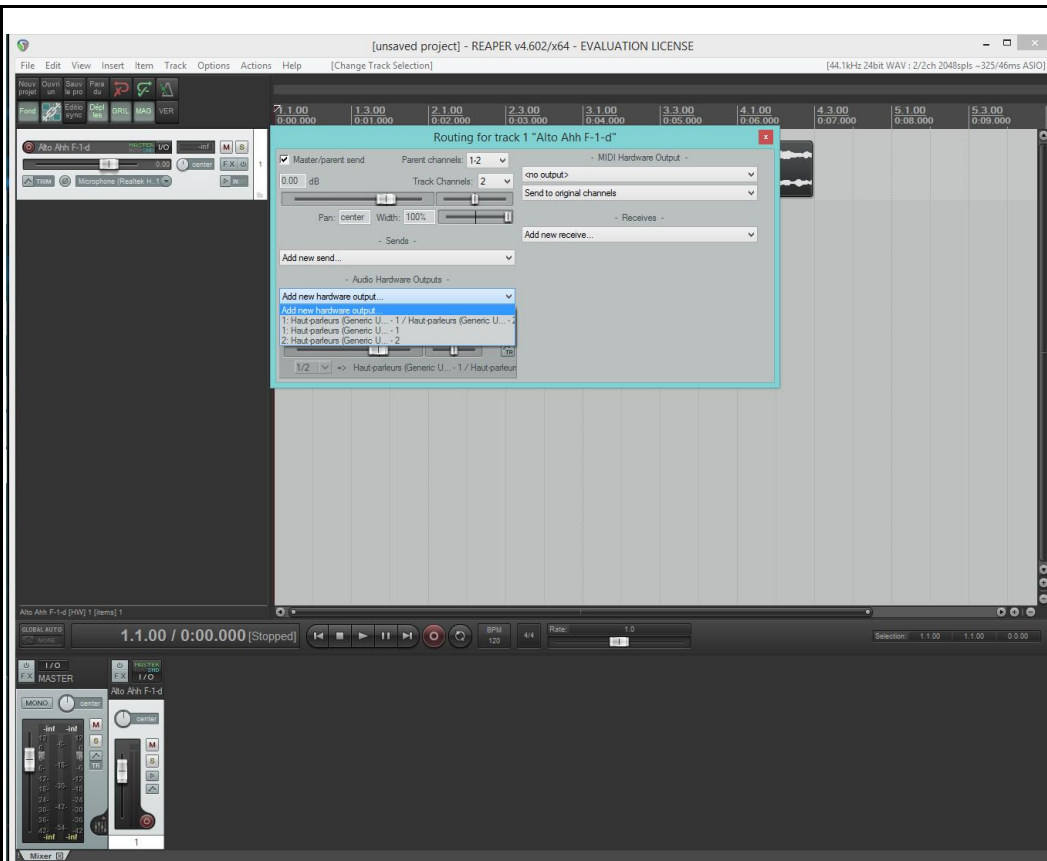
[unsaved project] - REAPER v4.602/x64 - EVALUATION LICENSE

File Edit View Insert Item Track Options Actions Help [Change Track Selection]

[44.1kHz 24bit WAV : 2/2ch 2048spls ~325/46ms ASIO]

Nouv projet Ouvrir un Sauv le pro Para du

Fond Editio sync Dépl les GRIL MAG VER

1.1.00 0:00.000 1.3.00 0:01.000 2.1.00 0:02.000 2.3.00 0:03.000 3.1.00 0:04.000 3.3.00 0:05.000 4.1.00 0:06.000 4.3.00 0:07.000 5.1.00 0:08.000 5.3.00 0:09.000

Alto Ahh F-1-d MASTER SEND I/O -inf M S

0.00 center FX 1

TRIM Microphone (Realtek H. 1

Routing for track 1 "Alto Ahh F-1-d"

Master/parent send Parent channels: 1-2

0.00 dB Track Channels: 2

Pan: center Width: 100%

- Sends -

Add new send...

- Audio Hardware Outputs -

Add new hardware output...

Add new hardware output
1: Haut-parleurs (Generic U... - 1 / Haut-parleurs (Generic U... - 2
1: Haut-parleurs (Generic U... - 1
2: Haut-parleurs (Generic U... - 2

TR

1/2 => Haut-parleurs (Generic U... - 1 / Haut-parleur

- MIDI Hardware Output -

<no output>

Send to original channels

- Receives -

Add new receive...

Alto Ahh F-1-d [HW] 1 [items] 1

GLOBAL AUTO NONE

1.1.00 / 0:00.000 [Stopped]

BPM 120 4/4 Rate: 1.0

Selection: 1.1.00 1.1.00 0.0.00

I/O FX MASTER

MASTER 2ND I/O FX

Alto Ahh F-1-d

MONO center

-inf -inf M S TR

center M S

-inf -inf

1

Mixer